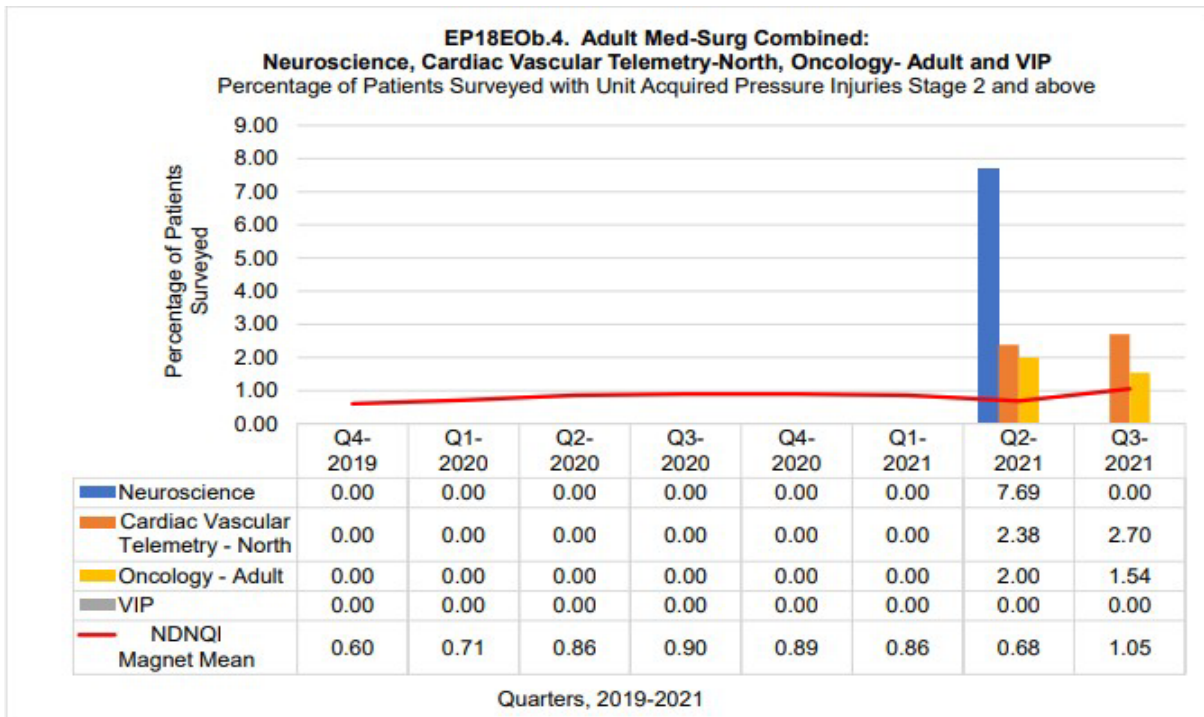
EP18EOb.4. Adult Med-Surg Combined:
Neuroscience, Cardiac Vascular Telemetry-North, Oncology- Adult and VIP
Percentage of Patients Surveyed with Unit Acquired Pressure Injuries Stage 2 and above

Percentage of Patients Surveyed

9.00
8.00
7.00
6.00
5.00
4.00
3.00
2.00
1.00
0.00

| | Q4-2019 | Q1-2020 | Q2-2020 | Q3-2020 | Q4-2020 | Q1-2021 | Q2-2021 | Q3-2021 |
|---|---|---|---|---|---|---|---|---|
| Neuroscience | 0.00 | 0.00 | 0.00 | 0.00 | 0.00 | 0.00 | 7.69 | 0.00 |
| Cardiac Vascular Telemetry - North | 0.00 | 0.00 | 0.00 | 0.00 | 0.00 | 0.00 | 2.38 | 2.70 |
| Oncology - Adult | 0.00 | 0.00 | 0.00 | 0.00 | 0.00 | 0.00 | 2.00 | 1.54 |
| VIP | 0.00 | 0.00 | 0.00 | 0.00 | 0.00 | 0.00 | 0.00 | 0.00 |
| NDNQI Magnet Mean | 0.60 | 0.71 | 0.86 | 0.90 | 0.89 | 0.86 | 0.68 | 1.05 |

Quarters, 2019-2021